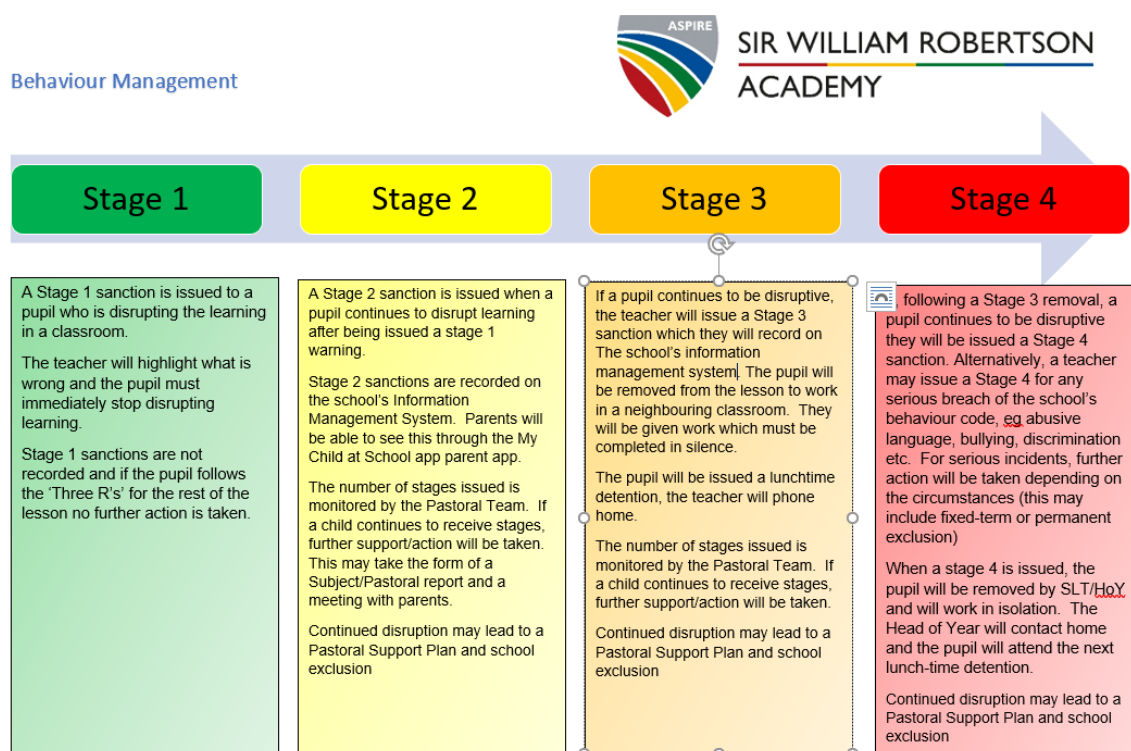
Behaviour Management

ASPIRE

SIR WILLIAM ROBERTSON ACADEMY

Stage 1

Stage 2

Stage 3

Stage 4

A Stage 1 sanction is issued to a pupil who is disrupting the learning in a classroom.

The teacher will highlight what is wrong and the pupil must immediately stop disrupting learning.

Stage 1 sanctions are not recorded and if the pupil follows the 'Three R's' for the rest of the lesson no further action is taken.

A Stage 2 sanction is issued when a pupil continues to disrupt learning after being issued a stage 1 warning.

Stage 2 sanctions are recorded on the school's Information Management System. Parents will be able to see this through the My Child at School app parent app.

The number of stages issued is monitored by the Pastoral Team. If a child continues to receive stages, further support/action will be taken. This may take the form of a Subject/Pastoral report and a meeting with parents.

Continued disruption may lead to a Pastoral Support Plan and school exclusion

If a pupil continues to be disruptive, the teacher will issue a Stage 3 sanction which they will record on The school's information management system. The pupil will be removed from the lesson to work in a neighbouring classroom. They will be given work which must be completed in silence.

The pupil will be issued a lunchtime detention, the teacher will phone home.

The number of stages issued is monitored by the Pastoral Team. If a child continues to receive stages, further support/action will be taken.

Continued disruption may lead to a Pastoral Support Plan and school exclusion

, following a Stage 3 removal, a pupil continues to be disruptive they will be issued a Stage 4 sanction. Alternatively, a teacher may issue a Stage 4 for any serious breach of the school's behaviour code, eg abusive language, bullying, discrimination etc. For serious incidents, further action will be taken depending on the circumstances (this may include fixed-term or permanent exclusion)

When a stage 4 is issued, the pupil will be removed by SLT/HoY and will work in isolation. The Head of Year will contact home and the pupil will attend the next lunch-time detention.

Continued disruption may lead to a Pastoral Support Plan and school exclusion